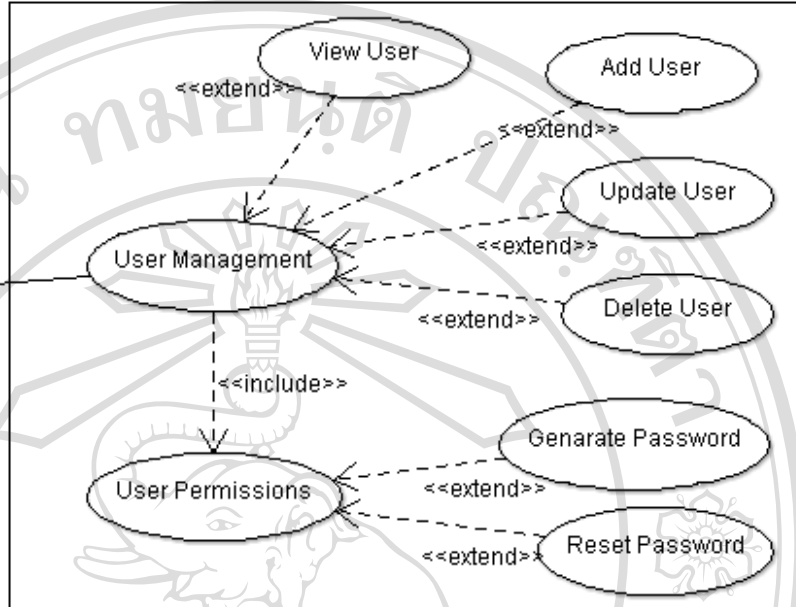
View User

<<extend>>

Add User

<<extend>>

Update User

<<extend>>

User Management

Delete User

<<extend>>

<<include>>

Genarate Password

User Permissions

<<extend>>

Reset Password

<<extend>>